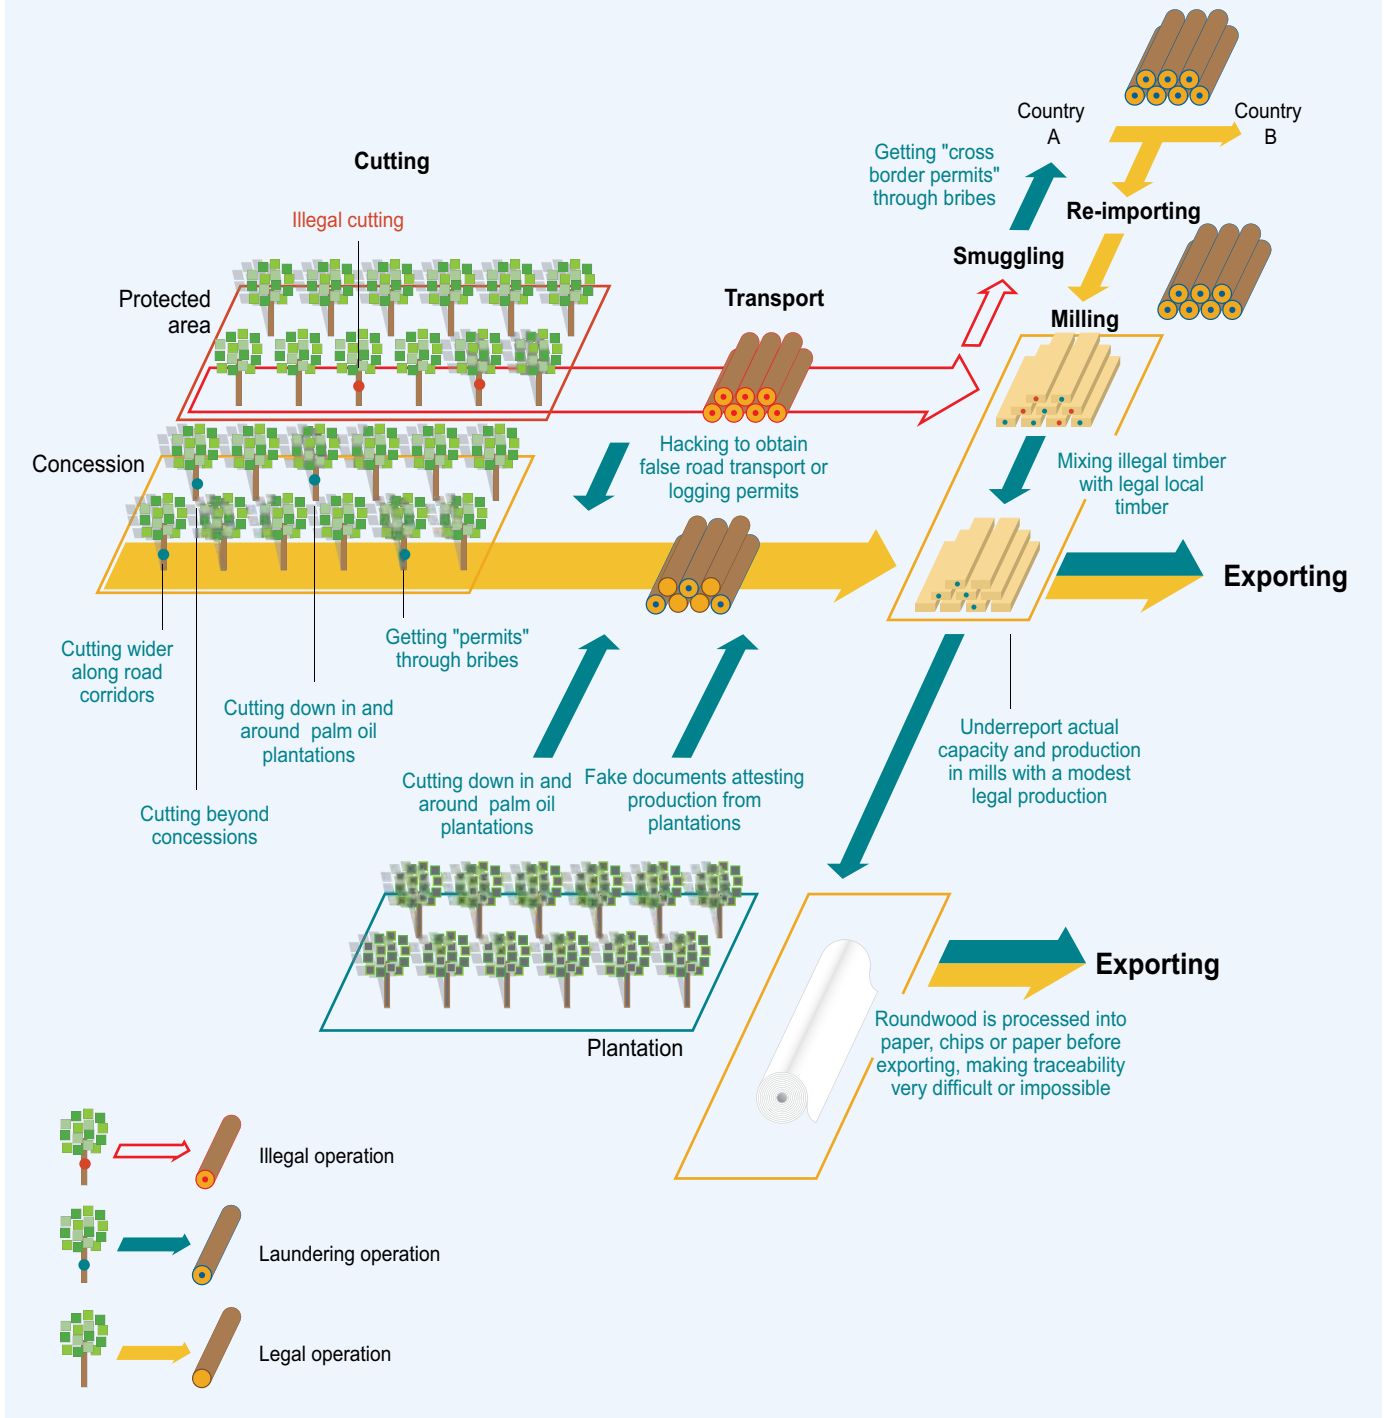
Cutting

Illegal cutting

Protected area

Concession

Transport

Country A

Country B

Getting "cross border permits" through bribes

Re-importing

Smuggling

Milling

Hacking to obtain false road transport or logging permits

Mixing illegal timber with legal local timber

Exporting

Cutting wider along road corridors

Getting "permits" through bribes

Cutting down in and around palm oil plantations

Cutting beyond concessions

Cutting down in and around palm oil plantations

Fake documents attesting production from plantations

Underreport actual capacity and production in mills with a modest legal production

Plantation

Exporting

Roundwood is processed into paper, chips or paper before exporting, making traceability very difficult or impossible

Illegal operation

Laundering operation

Legal operation